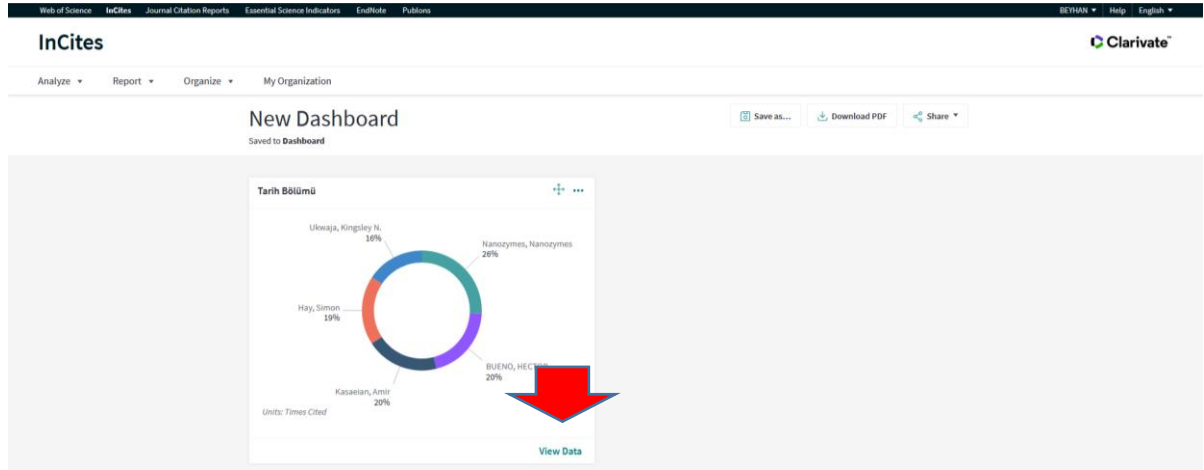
Web of Science InCites Journal Citation Reports Essential Science Indicators EndNote Publons

BEYHAN ▾ Help English ▾

InCites

Clarivate

Analyze ▾ Report ▾ Organize ▾ My Organization

New Dashboard

Saved to Dashboard

Save as... Download PDF Share ▾

Tarih Bölümü

Ukwaja, Kingsley N.
16%

Nanozymes, Nanozymes
26%

Hay, Simon
19%

BUENO, HEC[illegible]
20%

Kasaeian, Amir
20%

Units: Times Cited

View Data